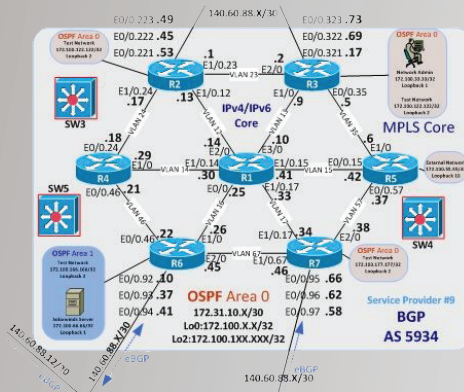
E0/0.223 .49
140.60.88.X/30
E0/0.323 .73
E0/0.222 .45
E0/0.322 .69
E0/0.221 .53
E0/0.321 .17
OSPF Area 0
Test Network
172.100.222.123/32
Loopback 2
OSPF Area 0
Network Admin
172.100.33.33/32
Loopback 1
Test Network
172.100.122.123/32
Loopback 2
.1
E1/0.23
.2
E1/0
R2
VLAN 23
R3
.17
.13
E1/0.12
.9
.5
E0/0.35
E1/0.24
IPv4/IPv6
E1/0.13
Core
MPLS Core
SW3
.18
.10
.6
E0/0.24
.14
E3/0
E1/0
.29
E1/0
E1/0.15
E0/0.15
External Network
172.100.55.55/32
Loopback 10
R4
VLAN 14
R1
VLAN 15
R5
.30
.41
.42
.21
.25
E1/0.17
E0/0.57
E0/0.46
.33
.37
SW5
SW4
.22
E1/0
.26
.34
.38
E0/0.46
.E1/0
OSPF Area 2
Test Network
172.100.200.200/32
Loopback 3
Solarwinds Server
172.100.66.66/32
Loopback 1
R6
.45
VLAN 67
E1/0.67
R7
E2/0
OSPF Area 0
Test Network
172.100.177.177/32
Loopback 2
.46
E0/0.92 .10
E0/0.95 .66
E0/0.93 .37
OSPF Area 0
E0/0.96 .62
E0/0.94 .41
172.31.10.X/30
E0/0.97 .58
Service Provider #9
Lo0:172.100.X.X/32
BGP
Lo2:172.100.1XX.XXX/32
AS 5934
140.60.88.12/30
140.60.88.X/30
eBGP
eBGP
eBGP
140.60.88.X/30